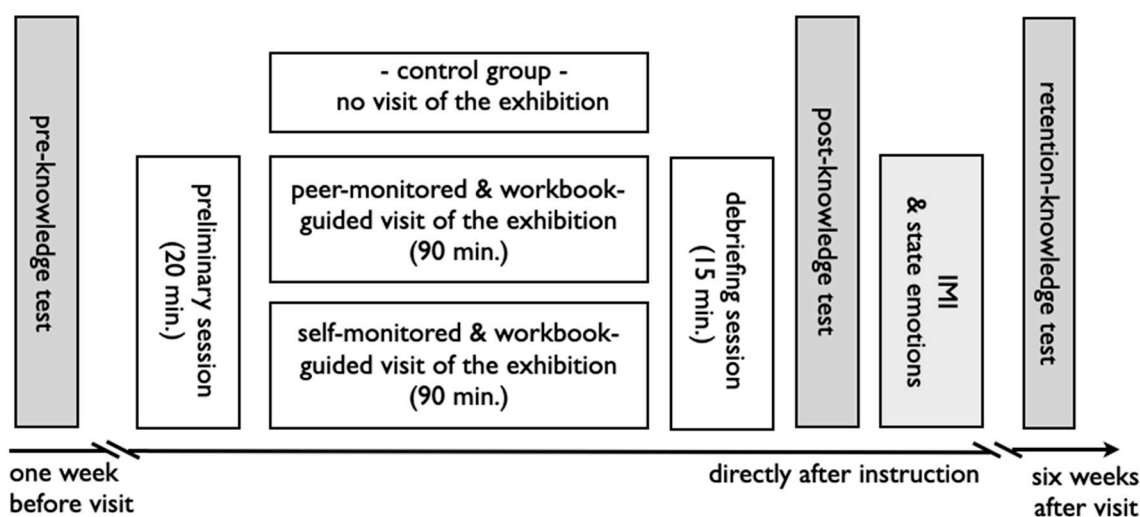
pre-knowledge test

preliminary session (20 min.)

- control group - no visit of the exhibition

peer-monitored & workbook-guided visit of the exhibition (90 min.)

self-monitored & workbook-guided visit of the exhibition (90 min.)

debriefing session (15 min.)

post-knowledge test

IMI & state emotions

retention-knowledge test

one week before visit

directly after instruction

six weeks after visit